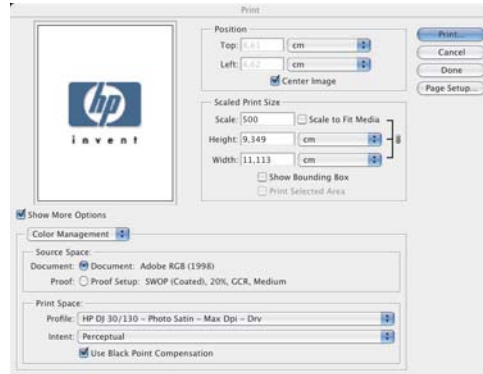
Print

hp
invent

Position
Top: 5.61 cm
Left: 4.62 cm
Center Image

Scaled Print Size
Scale: 500 Scale to Fit Media
Height: 9,349 cm
Width: 11,113 cm
Show Bounding Box
Print Selected Area

Print...
Cancel
Done
Page Setup...

Show More Options

Color Management

Source Space:
Document: Document: Adobe RGB (1998)
Proof: Proof Setup: SWOP (Coated), 20%, GCR, Medium

Print Space:
Profile: HP DJ 30/130 - Photo Satin - Max Dpi - Drv
Intent: Perceptual
Use Black Point Compensation